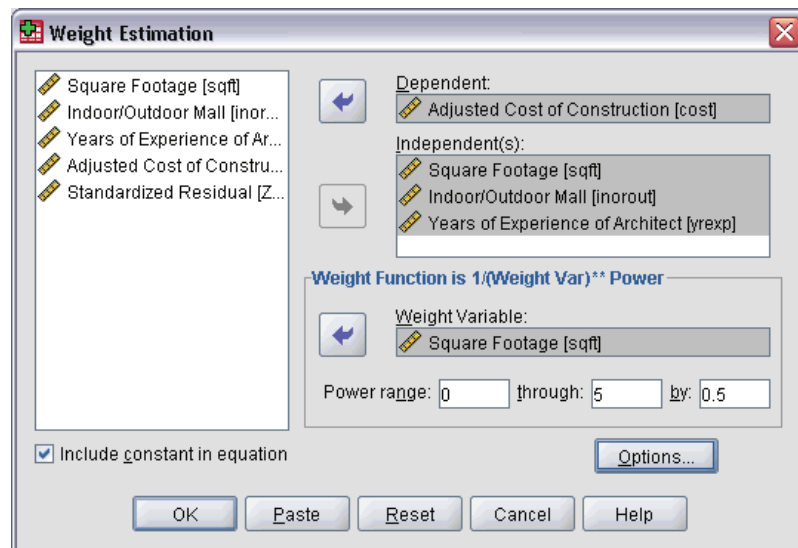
Weight Estimation

Square Footage [sqft]
Indoor/Outdoor Mall [inor...
Years of Experience of Ar...
Adjusted Cost of Constru...
Standardized Residual [Z...

Dependent:
Adjusted Cost of Construction [cost]

Independent(s):
Square Footage [sqft]
Indoor/Outdoor Mall [inorout]
Years of Experience of Architect [yrexp]

Weight Function is 1/(Weight Var)** Power

Weight Variable:
Square Footage [sqft]

Power range: 0 through: 5 by: 0.5

Include constant in equation

Options...

OK Paste Reset Cancel Help